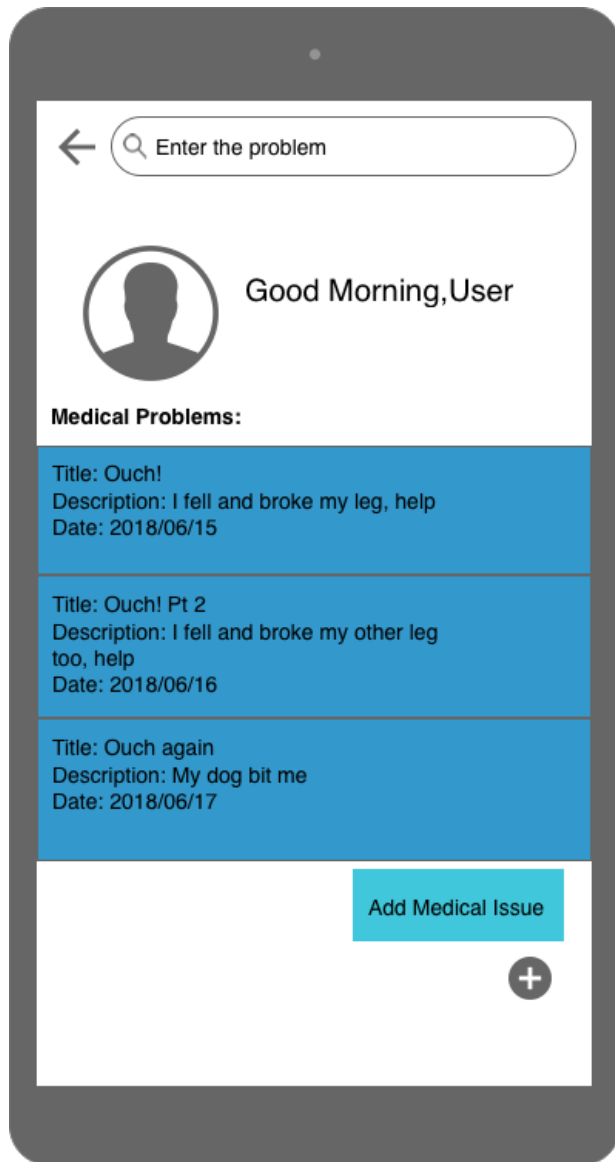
Enter the problem

Good Morning,User

Medical Problems:

Title: Ouch!
Description: I fell and broke my leg, help
Date: 2018/06/15

Title: Ouch! Pt 2
Description: I fell and broke my other leg too, help
Date: 2018/06/16

Title: Ouch again
Description: My dog bit me
Date: 2018/06/17

Add Medical Issue